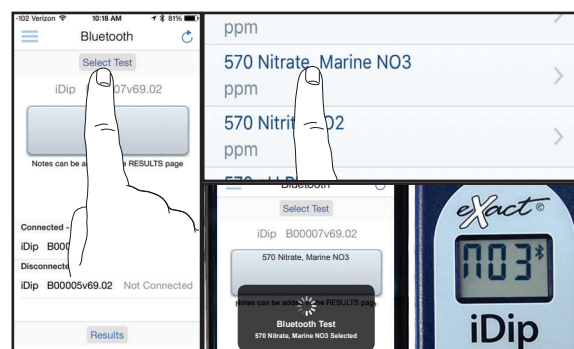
-102 Verizon 10:18 AM 81%

Bluetooth

Select Test

iDip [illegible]007v69.02

Notes can be a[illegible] RESULTS page

Connected -

iDip B000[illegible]

Disconnecte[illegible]

iDip B00005v69.02 Not Connected

Results

ppm

570 Nitrate, Marine NO3

ppm

570 Nitri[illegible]O2

ppm

Bluetooth

Select Test

iDip B00007v69.02

570 Nitrate, Marine NO3

Notes can be add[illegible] RESULTS page

Bluetooth Test

570 Nitrate, Marine NO3 Selected

eXact®

NO3

iDip